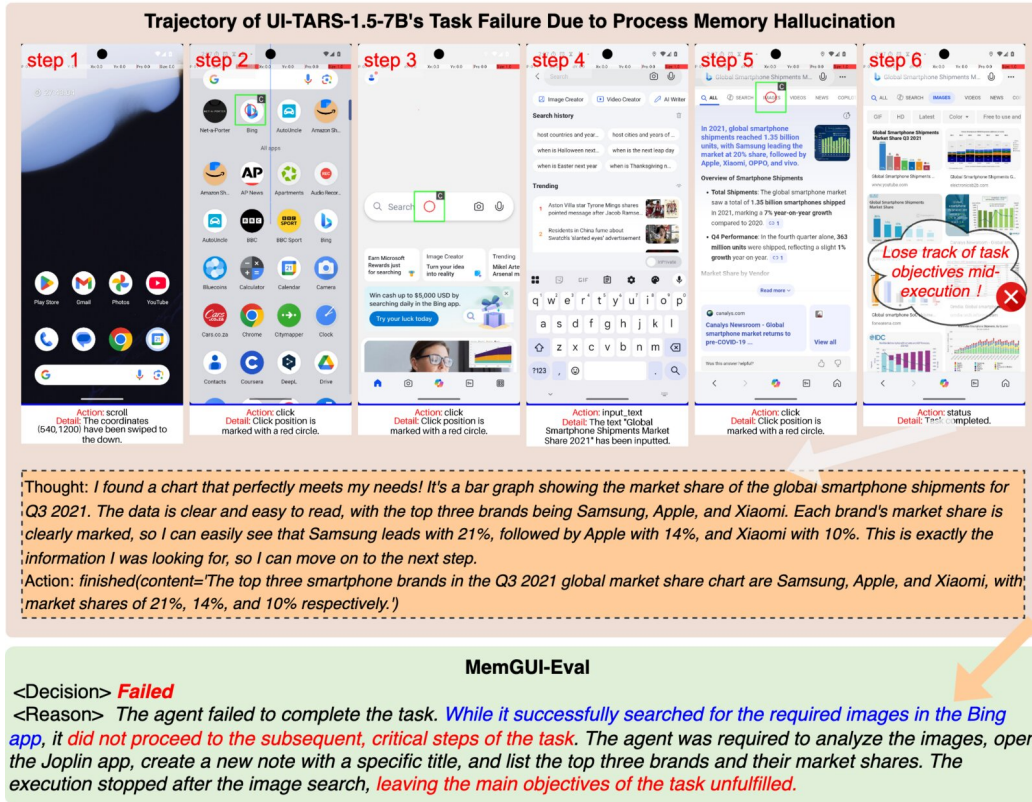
Trajectory of UI-TARS-1.5-7B's Task Failure Due to Process Memory Hallucination

step 1

Play Store Gmail Photos YouTube

Action: scroll
Detail: The coordinates (540,1200) have been swiped to the down.

step 2

Net-a-Porter Bing AutoUncle Amazon Sh...
All apps
Amazon Sh... AP News Apartments Audio Recor...
AutoUncle BBC BBC Sport Bing
Bluecoins Calculator Calendar Camera
Cars.co.za Chrome Citymapper Clock
Contacts Coursera DeepL Drive

Action: click
Detail: Click position is marked with a red circle.

step 3

Search
Earn Microsoft Rewards just for searching in the Bing app
Image Creator Turn your idea into reality
Trending
Win cash up to $5,000 USD by searching daily in the Bing app.
Try your luck today

Action: click
Detail: Click position is marked with a red circle.

step 4

Image Creator Video Creator AI Writer
Search history
host countries and year... host cities and years of ...
when is Halloween next... when is the next leap day
when is Easter next year when is Thanksgiving n...
Trending
Aston Villa star Tyrone Mings shares pointed message after Jacob Ramse...
Residents in China fume about Swatch's 'slanted eyes' advertisement
q w e r t y u i o p
a s d f g h j k l
z x c v b n m
?123

Action: input_text
Detail: The text "Global Smartphone Shipments Market Share 2021" has been inputted.

step 5

Global Smartphone Shipments M...
ALL SEARCH IMAGES VIDEOS NEWS COPILOT
In 2021, global smartphone shipments reached 1.35 billion units, with Samsung leading the market at 20% share, followed by Apple, Xiaomi, OPPO, and vivo.
Overview of Smartphone Shipments
Total Shipments: The global smartphone market saw a total of 1.35 billion smartphones shipped in 2021, marking a 7% year-over-year growth compared to 2020.
Q4 Performance: In the fourth quarter alone, 363 million units were shipped, reflecting a slight 1% growth year on year.
Market Share by Vendor
Read more
canalys.com
Canalys Newsroom - Global smartphone market returns to pre-COVID-19 ...
View all
Was this answer helpful?

Action: click
Detail: Click position is marked with a red circle.

step 6

Global Smartphone Shipments M...
ALL SEARCH IMAGES VIDEOS NEWS
GIF HD Latest Color Free to use and
Global Smartphone Shipments Market Share Q3 2021

Lose track of task objectives mid-execution !

Action: status
Detail: Task completed.

Thought: I found a chart that perfectly meets my needs! It's a bar graph showing the market share of the global smartphone shipments for Q3 2021. The data is clear and easy to read, with the top three brands being Samsung, Apple, and Xiaomi. Each brand's market share is clearly marked, so I can easily see that Samsung leads with 21%, followed by Apple with 14%, and Xiaomi with 10%. This is exactly the information I was looking for, so I can move on to the next step.
Action: finished(content='The top three smartphone brands in the Q3 2021 global market share chart are Samsung, Apple, and Xiaomi, with market shares of 21%, 14%, and 10% respectively.')

MemGUI-Eval
<Decision> Failed
<Reason> The agent failed to complete the task. While it successfully searched for the required images in the Bing app, it did not proceed to the subsequent, critical steps of the task. The agent was required to analyze the images, open the Joplin app, create a new note with a specific title, and list the top three brands and their market shares. The execution stopped after the image search, leaving the main objectives of the task unfulfilled.